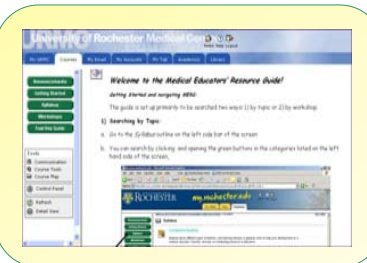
University of Rochester Medical Center

Home Help Logout

My URMC Courses My Email My Accounts My Tab Academics Library

Announcements
Getting Started
Syllabus
Workshops
Tool Box Guide

Tools
Communication
Course Tools
Course Map
Control Panel
Refresh
Detail View

Welcome to the Medical Educators' Resource Guide!

Getting Started and navigating MERG:

The guide is set up primarily to be searched two ways 1) by topic or 2) by workshop.

1) Searching by Topic:

a. Go to the Syllabus outline on the left side bar of the screen

b. You can search by clicking and opening the green buttons in the categories listed on the left hand side of the screen.

ROCHESTER my.rochester.edu

Syllabus

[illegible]